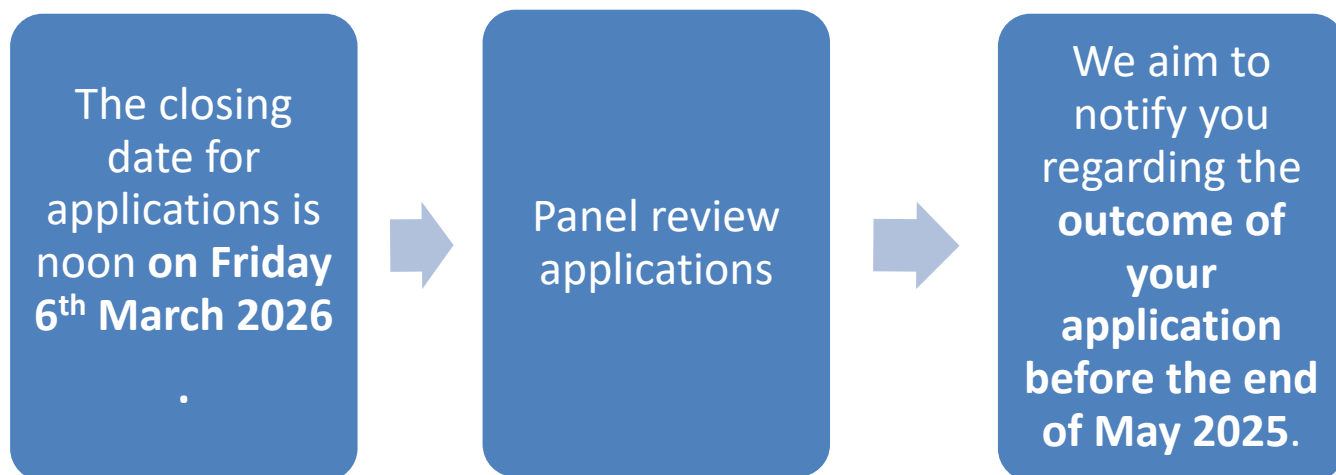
The closing date for applications is noon **on Friday 6$^{th}$ March 2026**

.

Panel review applications

We aim to notify you regarding the **outcome of your application before the end of May 2025**.